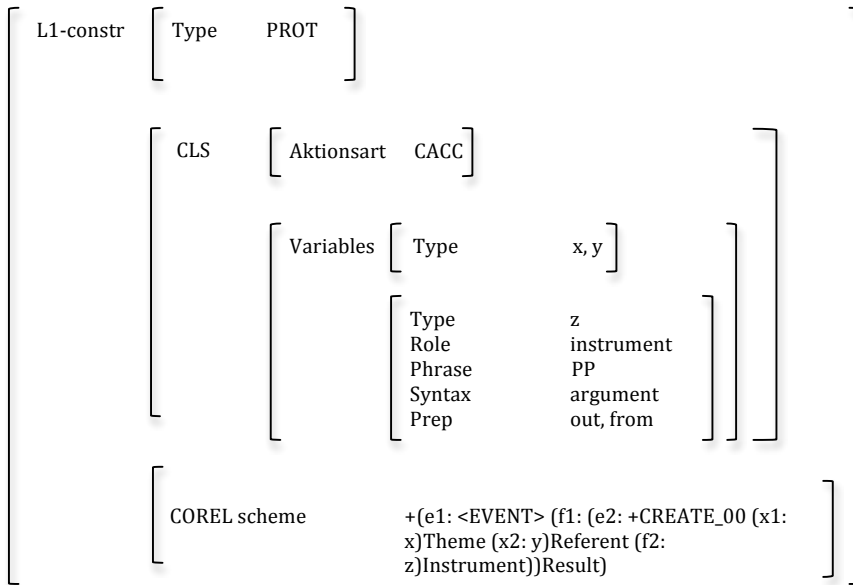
L1-constr Type PROT

CLS Aktionsart CACC

Variables Type x, y

Type z
Role instrument
Phrase PP
Syntax argument
Prep out, from

COREL scheme +(e1: <EVENT> (f1: (e2: +CREATE_00 (x1: x)Theme (x2: y)Referent (f2: z)Instrument))Result)